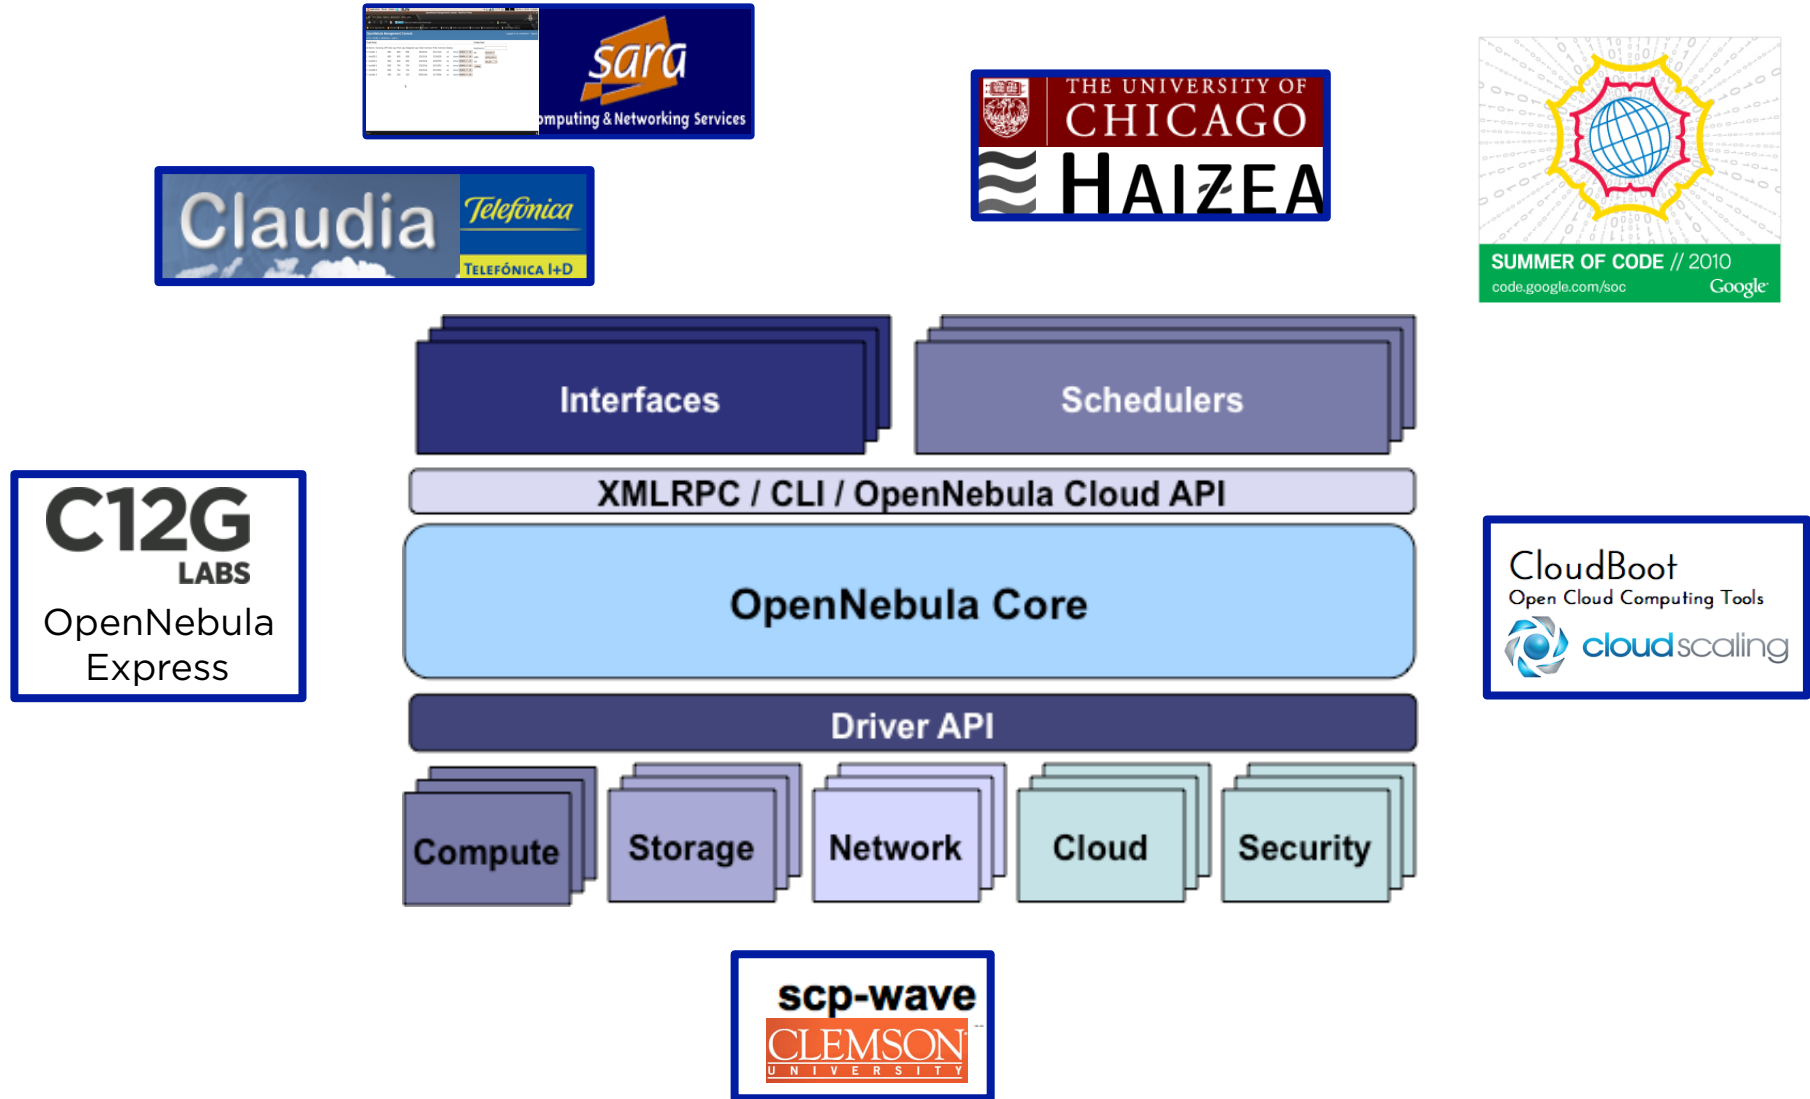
sara
omputing & Networking Services

THE UNIVERSITY OF CHICAGO
HAIZEA

SUMMER OF CODE // 2010
code.google.com/soc
Google

Claudia
Telefonica
TELEFÓNICA I+D

Interfaces

Schedulers

XMLRPC / CLI / OpenNebula Cloud API

C12G LABS
OpenNebula Express

OpenNebula Core

CloudBoot
Open Cloud Computing Tools
cloudscaling

Driver API

Compute

Storage

Network

Cloud

Security

scp-wave
CLEMSON
UNIVERSITY